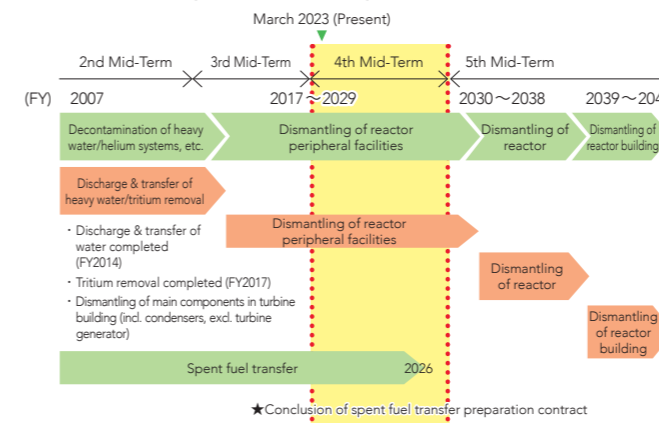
March 2023 (Present)

2nd Mid-Term

3rd Mid-Term

4th Mid-Term

5th Mid-Term

(FY) 2007

2017～2029

2030～2038

2039～204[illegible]

Decontamination of heavy water/helium systems, etc.

Dismantling of reactor peripheral facilities

Dismantling of reactor

Dismantling of reactor building

Discharge & transfer of heavy water/tritium removal

・Discharge & transfer of water completed (FY2014)
・Tritium removal completed (FY2017)
・Dismantling of main components in turbine building (incl. condensers, excl. turbine generator)

Dismantling of reactor peripheral facilities

Dismantling of reactor

Dismantling of reactor building

Spent fuel transfer

2026

★Conclusion of spent fuel transfer preparation contract